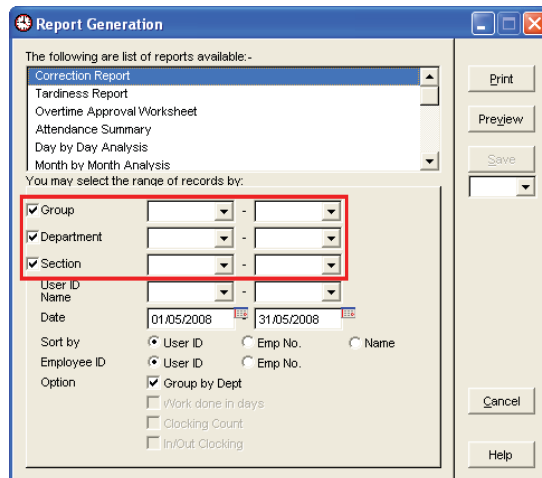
Report Generation

The following are list of reports available:-

Correction Report
Tardiness Report
Overtime Approval Worksheet
Attendance Summary
Day by Day Analysis
Month by Month Analysis

You may select the range of records by:

Group -
Department -
Section -
User ID Name -
Date 01/05/2008 31/05/2008
Sort by User ID Emp No. Name
Employee ID User ID Emp No.
Option Group by Dept
Work done in days
Clocking Count
In/Out Clocking

Print
Preview
Save
Cancel
Help